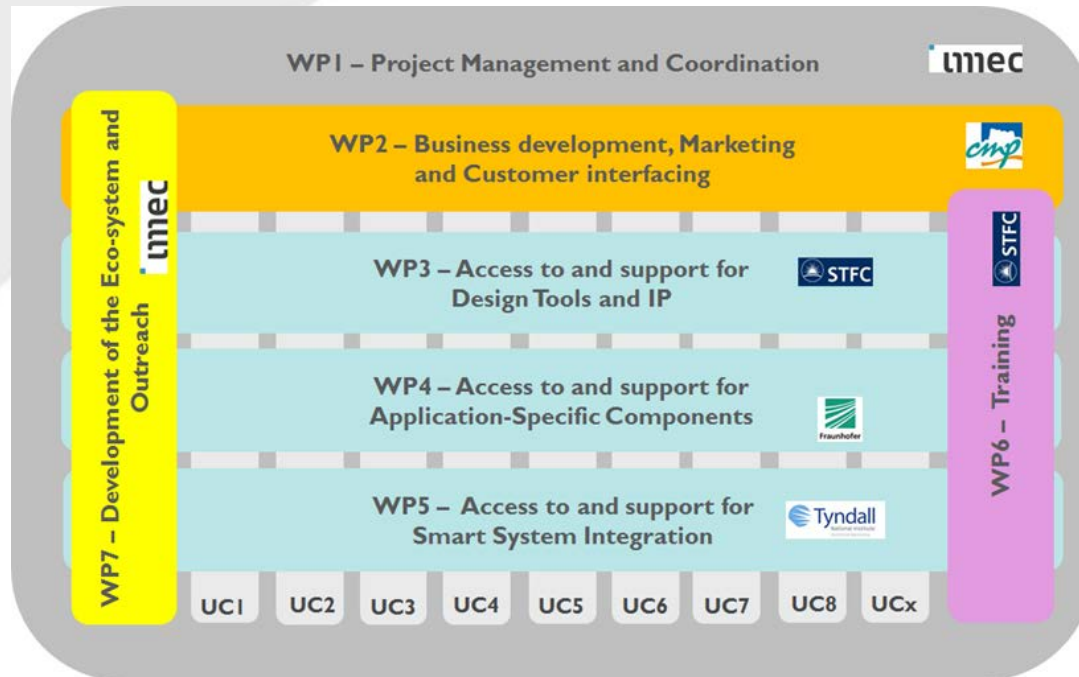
WP1 – Project Management and Coordination

imec

WP2 – Business development, Marketing and Customer interfacing

cmp

WP7 – Development of the Eco-system and Outreach

imec

WP3 – Access to and support for Design Tools and IP

STFC

WP4 – Access to and support for Application-Specific Components

Fraunhofer

WP5 – Access to and support for Smart System Integration

Tyndall

WP6 – Training

STFC

UC1 UC2 UC3 UC4 UC5 UC6 UC7 UC8 UCx